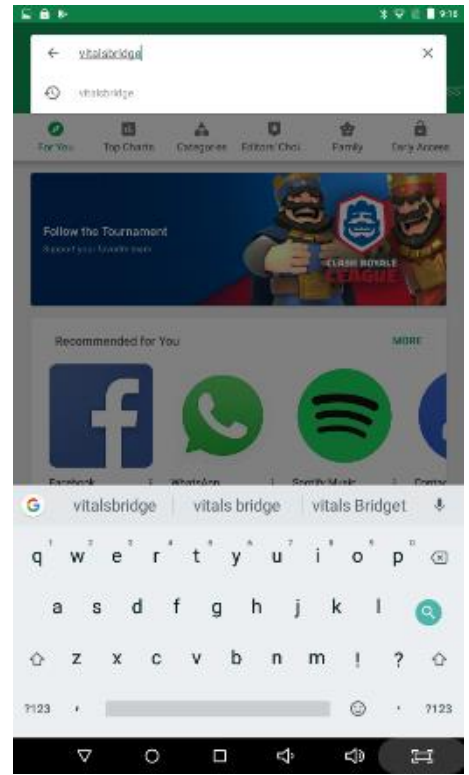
9:16

vitalsbridge

vitalsbridge

For You Top Charts Categories Editors' Choi Family Early Access

Follow the Tournament
Support your favorite team

CLASH ROYALE LEAGUE

Recommended for You MORE

Facebook WhatsApp Spotify Music

vitalsbridge | vitals bridge | vitals Bridget

q w e r t y u i o p
a s d f g h j k l
z x c v b n m ! ?
?123 , . ?123